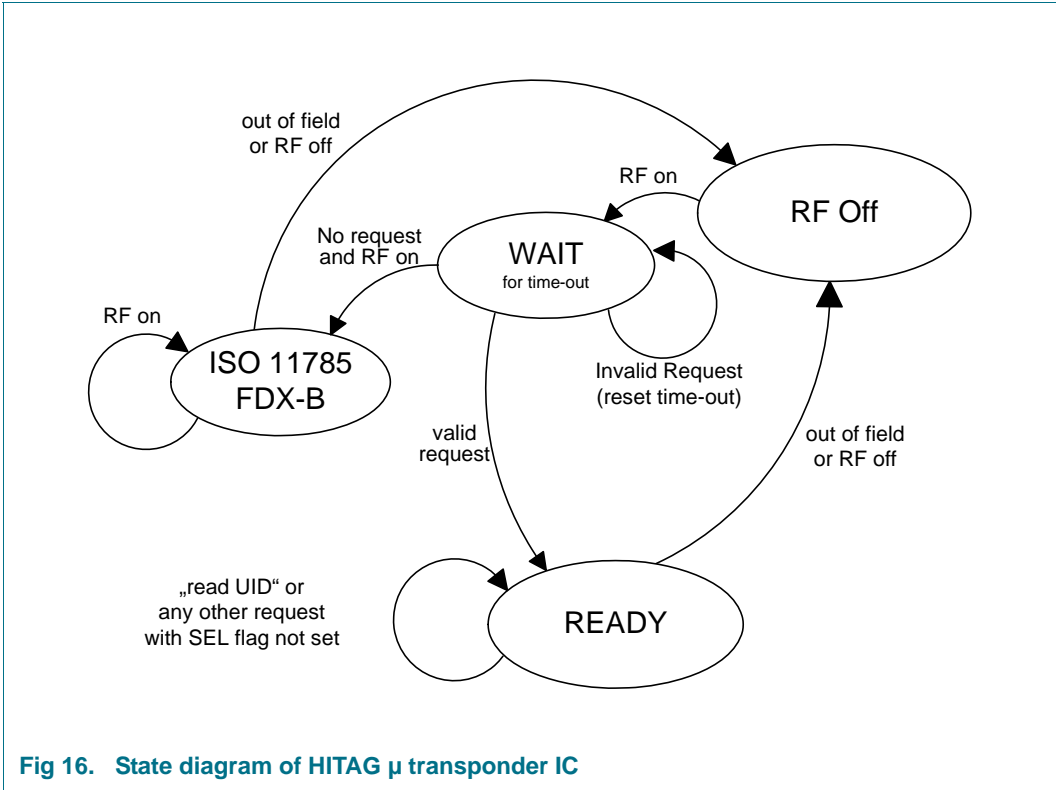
out of field or RF off

RF on

RF Off

No request and RF on

WAIT
for time-out

RF on

ISO 11785 FDX-B

Invalid Request (reset time-out)

valid request

out of field or RF off

„read UID“ or any other request with SEL flag not set

READY

Fig 16. State diagram of HITAG µ transponder IC